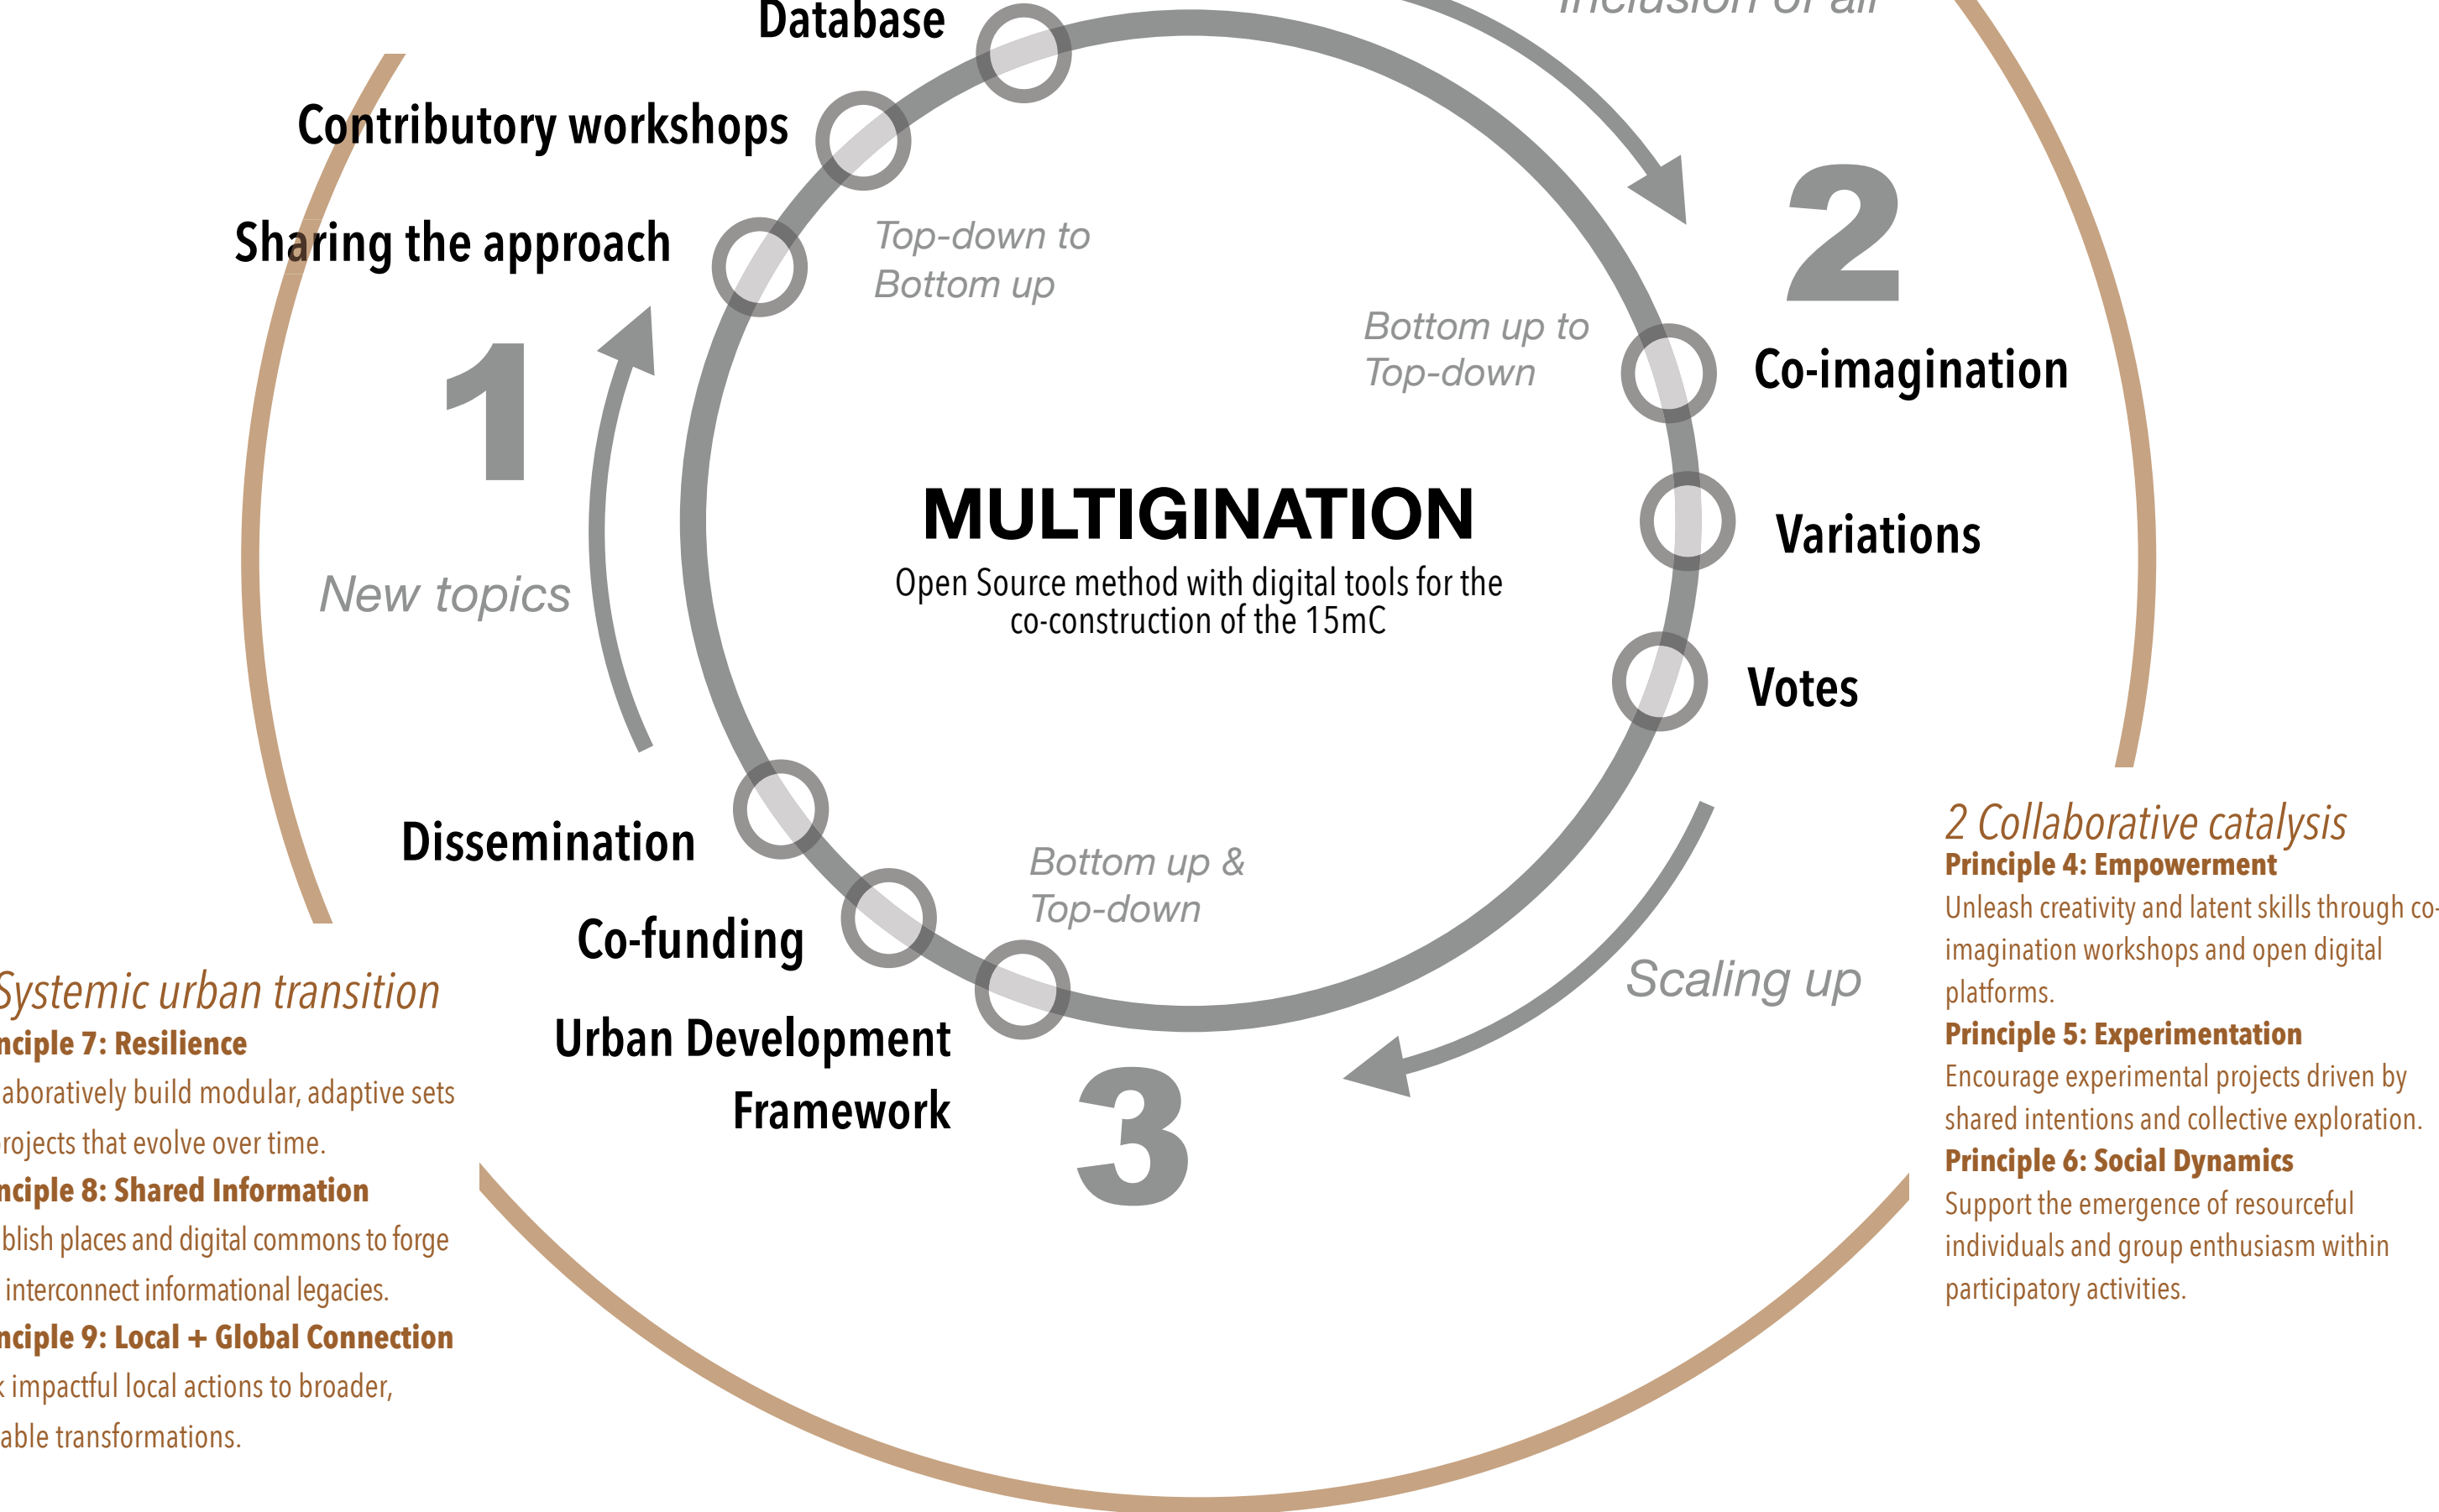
Database

Inclusion of all

Contributory workshops

Sharing the approach

Top-down to Bottom up

2

Bottom up to Top-down

Co-imagination

1

MULTIGINATION

Open Source method with digital tools for the co-construction of the 15mC

Variations

New topics

Votes

Dissemination

Bottom up & Top-down

2 Collaborative catalysis

Principle 4: Empowerment

Unleash creativity and latent skills through co-imagination workshops and open digital platforms.

Co-funding

Scaling up

Principle 5: Experimentation

Encourage experimental projects driven by shared intentions and collective exploration.

Principle 6: Social Dynamics

Support the emergence of resourceful individuals and group enthusiasm within participatory activities.

Systemic urban transition

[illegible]nciple 7: Resilience

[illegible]aboratively build modular, adaptive sets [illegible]rojects that evolve over time.

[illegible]nciple 8: Shared Information

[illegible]blish places and digital commons to forge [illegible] interconnect informational legacies.

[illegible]nciple 9: Local + Global Connection

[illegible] impactful local actions to broader, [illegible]able transformations.

Urban Development Framework

3